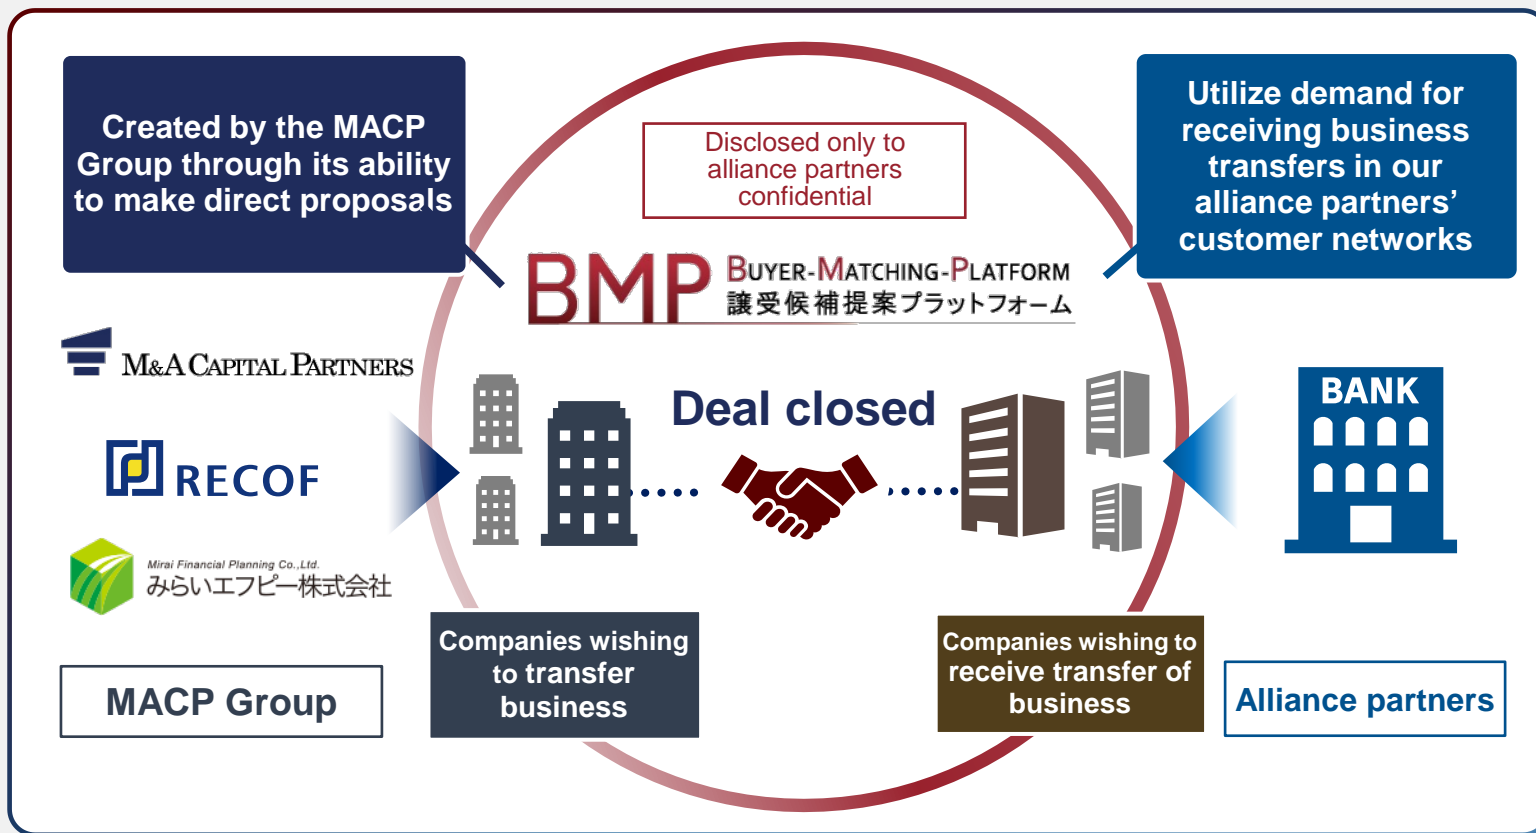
Created by the MACP Group through its ability to make direct proposals

Disclosed only to alliance partners confidential

Utilize demand for receiving business transfers in our alliance partners' customer networks

BMP BUYER-MATCHING-PLATFORM 譲受候補提案プラットフォーム

M&A CAPITAL PARTNERS

RECOF

Mirai Financial Planning Co.,Ltd. みらいエフピー株式会社

MACP Group

Deal closed

BANK

Companies wishing to transfer business

Companies wishing to receive transfer of business

Alliance partners